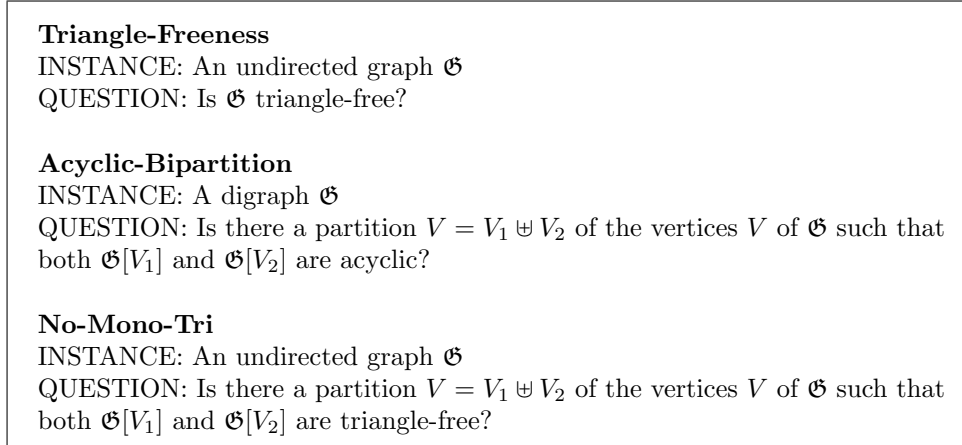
**Triangle-Freeness**
INSTANCE: An undirected graph $\mathfrak{G}$
QUESTION: Is $\mathfrak{G}$ triangle-free?

**Acyclic-Bipartition**
INSTANCE: A digraph $\mathfrak{G}$
QUESTION: Is there a partition $V = V_1 \uplus V_2$ of the vertices $V$ of $\mathfrak{G}$ such that both $\mathfrak{G}[V_1]$ and $\mathfrak{G}[V_2]$ are acyclic?

**No-Mono-Tri**
INSTANCE: An undirected graph $\mathfrak{G}$
QUESTION: Is there a partition $V = V_1 \uplus V_2$ of the vertices $V$ of $\mathfrak{G}$ such that both $\mathfrak{G}[V_1]$ and $\mathfrak{G}[V_2]$ are triangle-free?